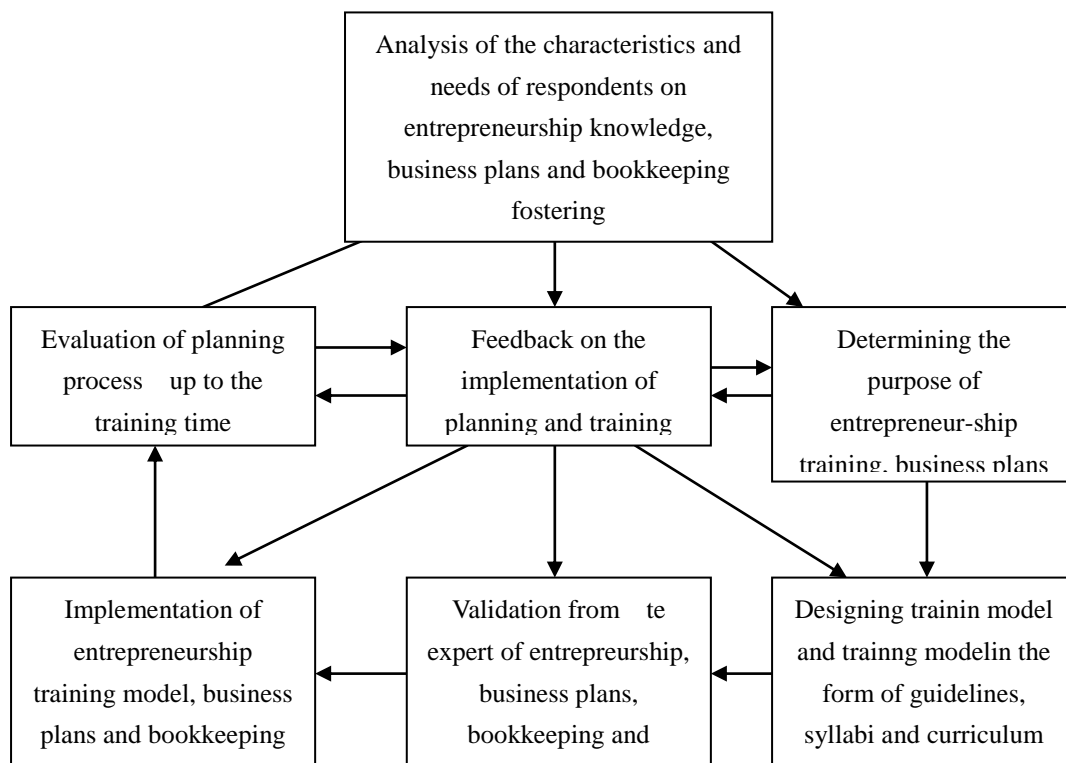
Analysis of the characteristics and needs of respondents on entrepreneurship knowledge, business plans and bookkeeping fostering

Evaluation of planning process up to the training time

Feedback on the implementation of planning and training

Determining the purpose of entrepreneur-ship training, business plans

Implementation of entrepreneurship training model, business plans and bookkeeping

Validation from te expert of entrepreurship, business plans, bookkeeping and

Designing trainin model and trainng modelin the form of guidelines, syllabi and curriculum